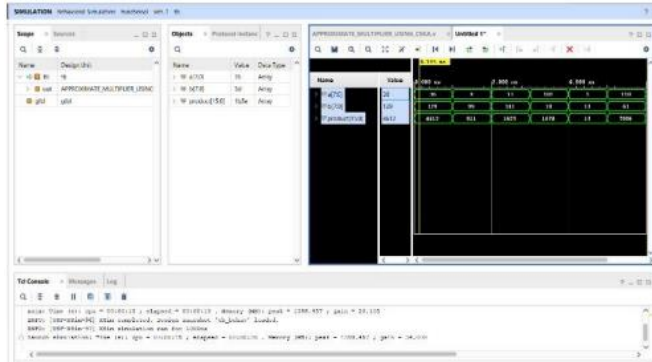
SIMULATION - Behavioral Simulation - Functional - sim_1 - tb

Scope × Sources
Name | Design Unit
tb | tb
uut | APPROXIMATE_MULTIPLIER_USING
glbl | glbl

Objects × Protocol Instances
Name | Value | Data Type
a[7:0] | 76 | Array
b[7:0] | 58 | Array
product[15:0] | 4408 | Array

APPROXIMATE_MULTIPLIER_USING_CSKA.v × Untitled 1* ×

Name | Value
a[7:0] | 76
b[7:0] | 58
product[15:0] | 4408

Tcl Console × Messages Log

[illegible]
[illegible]
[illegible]
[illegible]